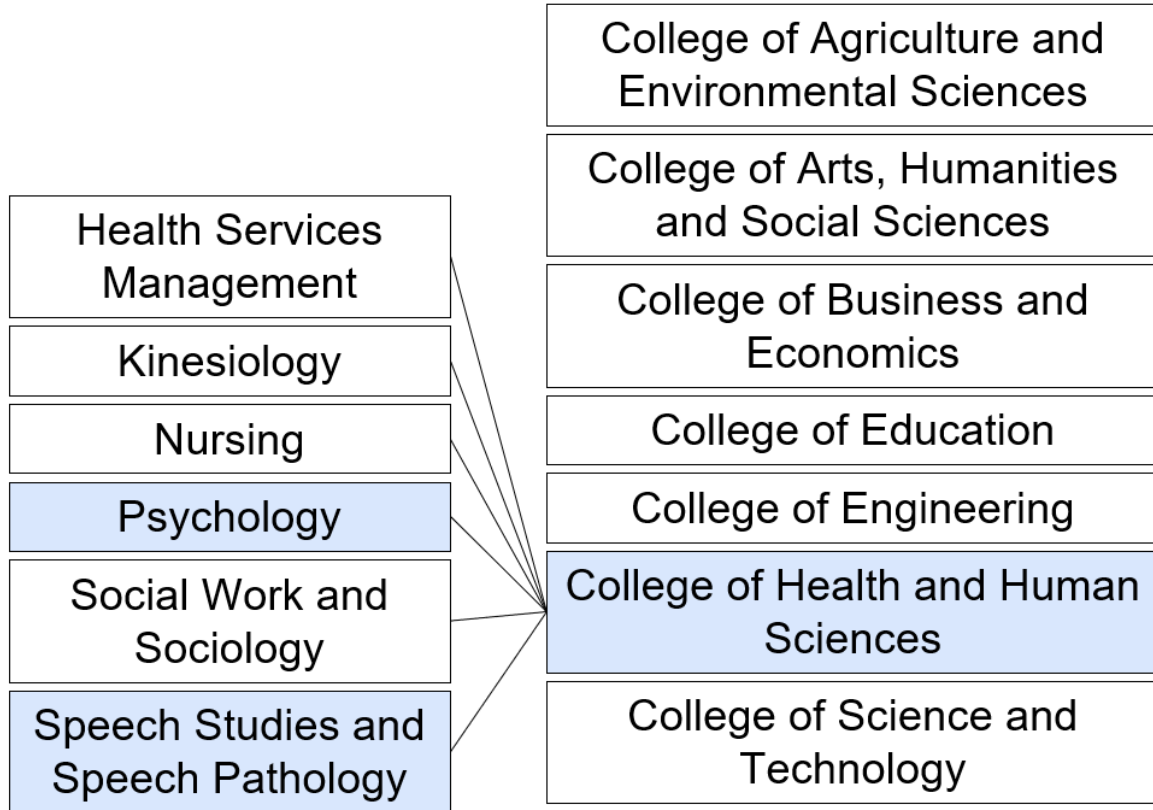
Health Services Management

Kinesiology

Nursing

Psychology

Social Work and Sociology

Speech Studies and Speech Pathology

College of Agriculture and Environmental Sciences

College of Arts, Humanities and Social Sciences

College of Business and Economics

College of Education

College of Engineering

College of Health and Human Sciences

College of Science and Technology